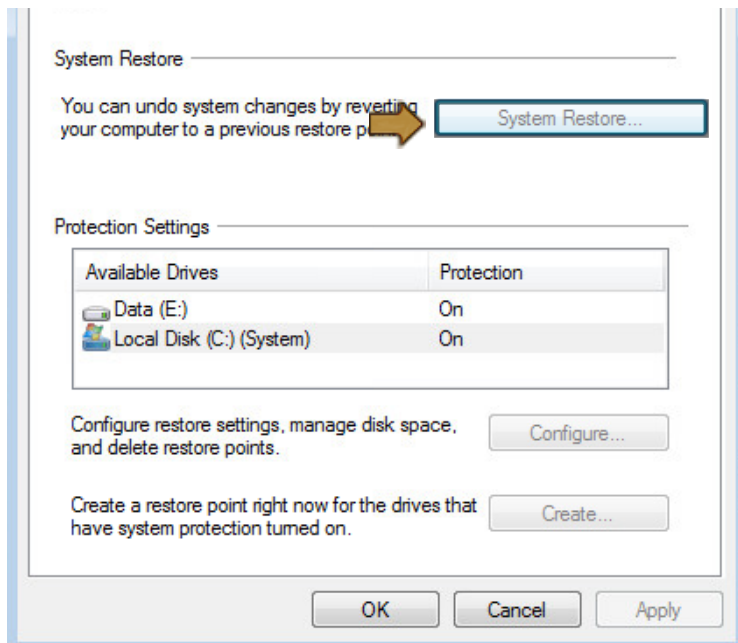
System Restore

You can undo system changes by reverting your computer to a previous restore p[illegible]

System Restore...

Protection Settings

| Available Drives | Protection |
|---|---|
| Data (E:) | On |
| Local Disk (C:) (System) | On |

Configure restore settings, manage disk space, and delete restore points.

Configure...

Create a restore point right now for the drives that have system protection turned on.

Create...

OK

Cancel

Apply